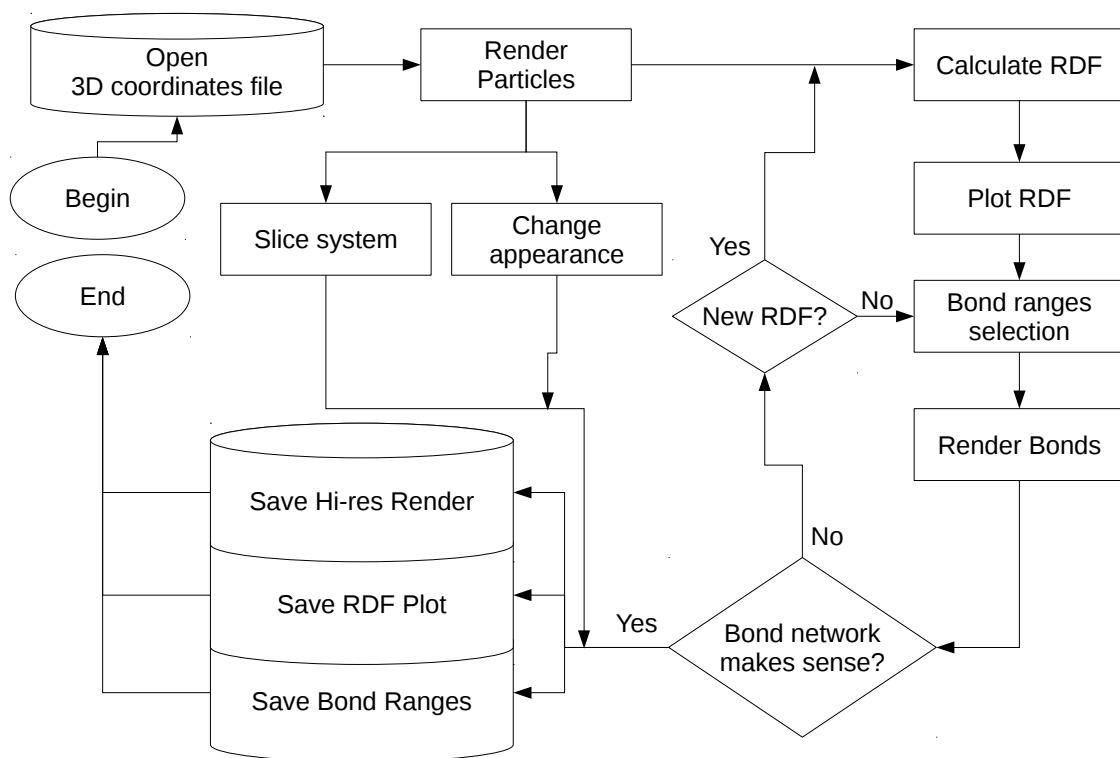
Open
3D coordinates file

Begin

End

Render Particles

Slice system

Change appearance

Calculate RDF

Plot RDF

Bond ranges selection

Render Bonds

Yes

New RDF?

No

No

Bond network makes sense?

Yes

Save Hi-res Render

Save RDF Plot

Save Bond Ranges